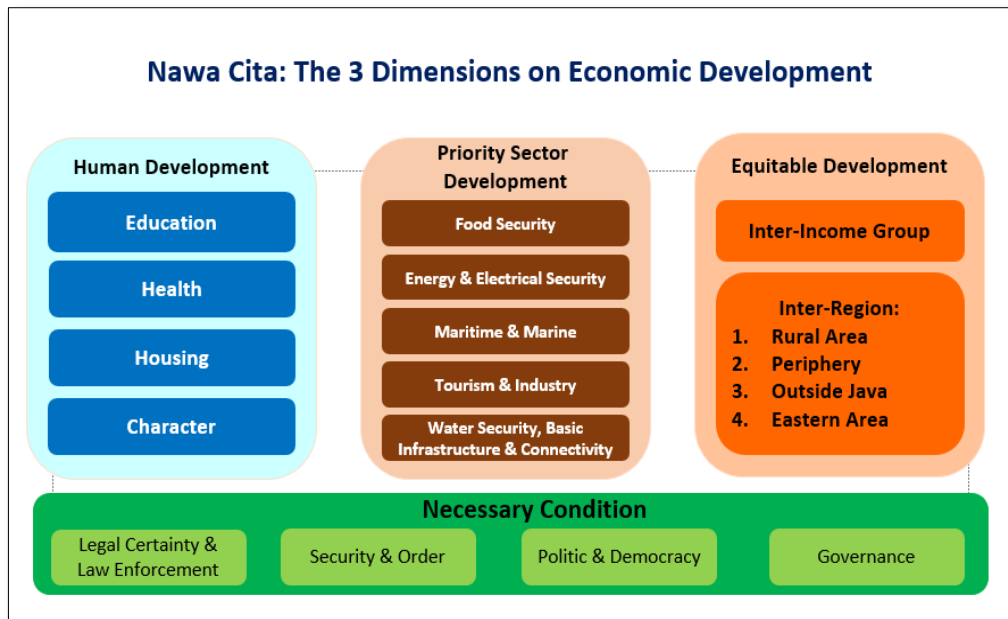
Nawa Cita: The 3 Dimensions on Economic Development

Human Development

Education

Health

Housing

Character

Priority Sector Development

Food Security

Energy & Electrical Security

Maritime & Marine

Tourism & Industry

Water Security, Basic Infrastructure & Connectivity

Equitable Development

Inter-Income Group

Inter-Region:
1. Rural Area
2. Periphery
3. Outside Java
4. Eastern Area

Necessary Condition

Legal Certainty & Law Enforcement

Security & Order

Politic & Democracy

Governance